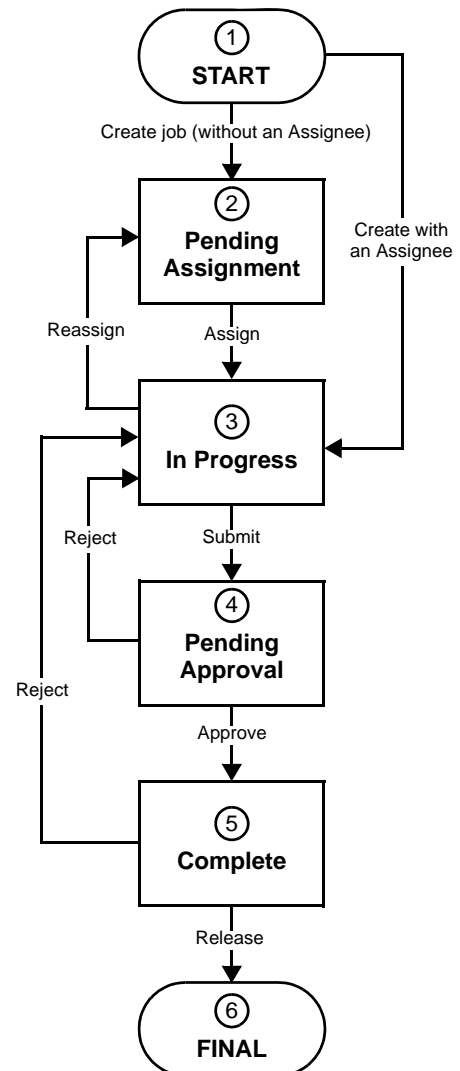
1
START

Create job (without an Assignee)

Create with an Assignee

2
Pending Assignment

Reassign

Assign

3
In Progress

Reject

Submit

4
Pending Approval

Reject

Approve

5
Complete

Release

6
FINAL